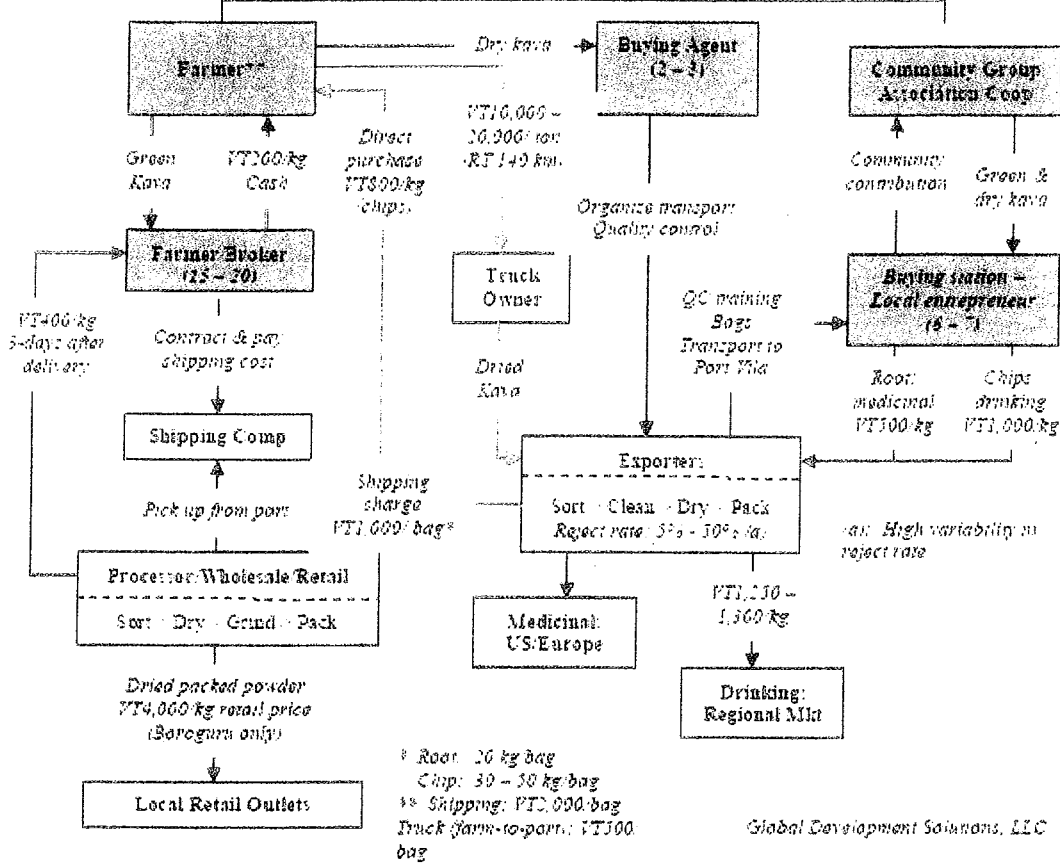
Farmer**

Dry kava

Buying Agent (2 – 3)

Community Group Association Coop

VT10,000 – 20,000/ ton RT 140 km.

Green Kava

VT200/kg Cash

Direct purchase VT800/kg (chips)

Community contribution

Green & dry kava

Organize transport Quality control

Farmer/Broker (15 – 20)

Truck Owner

VT400/kg 5-days after delivery

QC training Bags Transport to Port Vila

Buying station – Local entrepreneur (6 – 7)

Contract & pay shipping cost

Dried Kava

Root: medicinal VT500/kg

Chips drinking VT1,000/kg

Shipping Comp

Shipping charge VT1,000/ bag*

Exporters

Sort · Clean · Dry · Pack

Reject rate: 5% - 30% (a)

Pick up from port

(a): High variability in reject rate

Processor/Wholesale/Retail

Sort · Dry · Grind · Pack

VT1,250 – 1,360/kg

Medicinal: US/Europe

Drinking: Regional Mkt

Dried packed powder VT4,000/kg retail price (Baroguru only)

* Root: 20 kg bag
Chip: 30 – 50 kg/bag
** Shipping: VT2,000/bag
Truck (farm-to-port): VT300/bag

Local Retail Outlets

Global Development Solutions, LLC